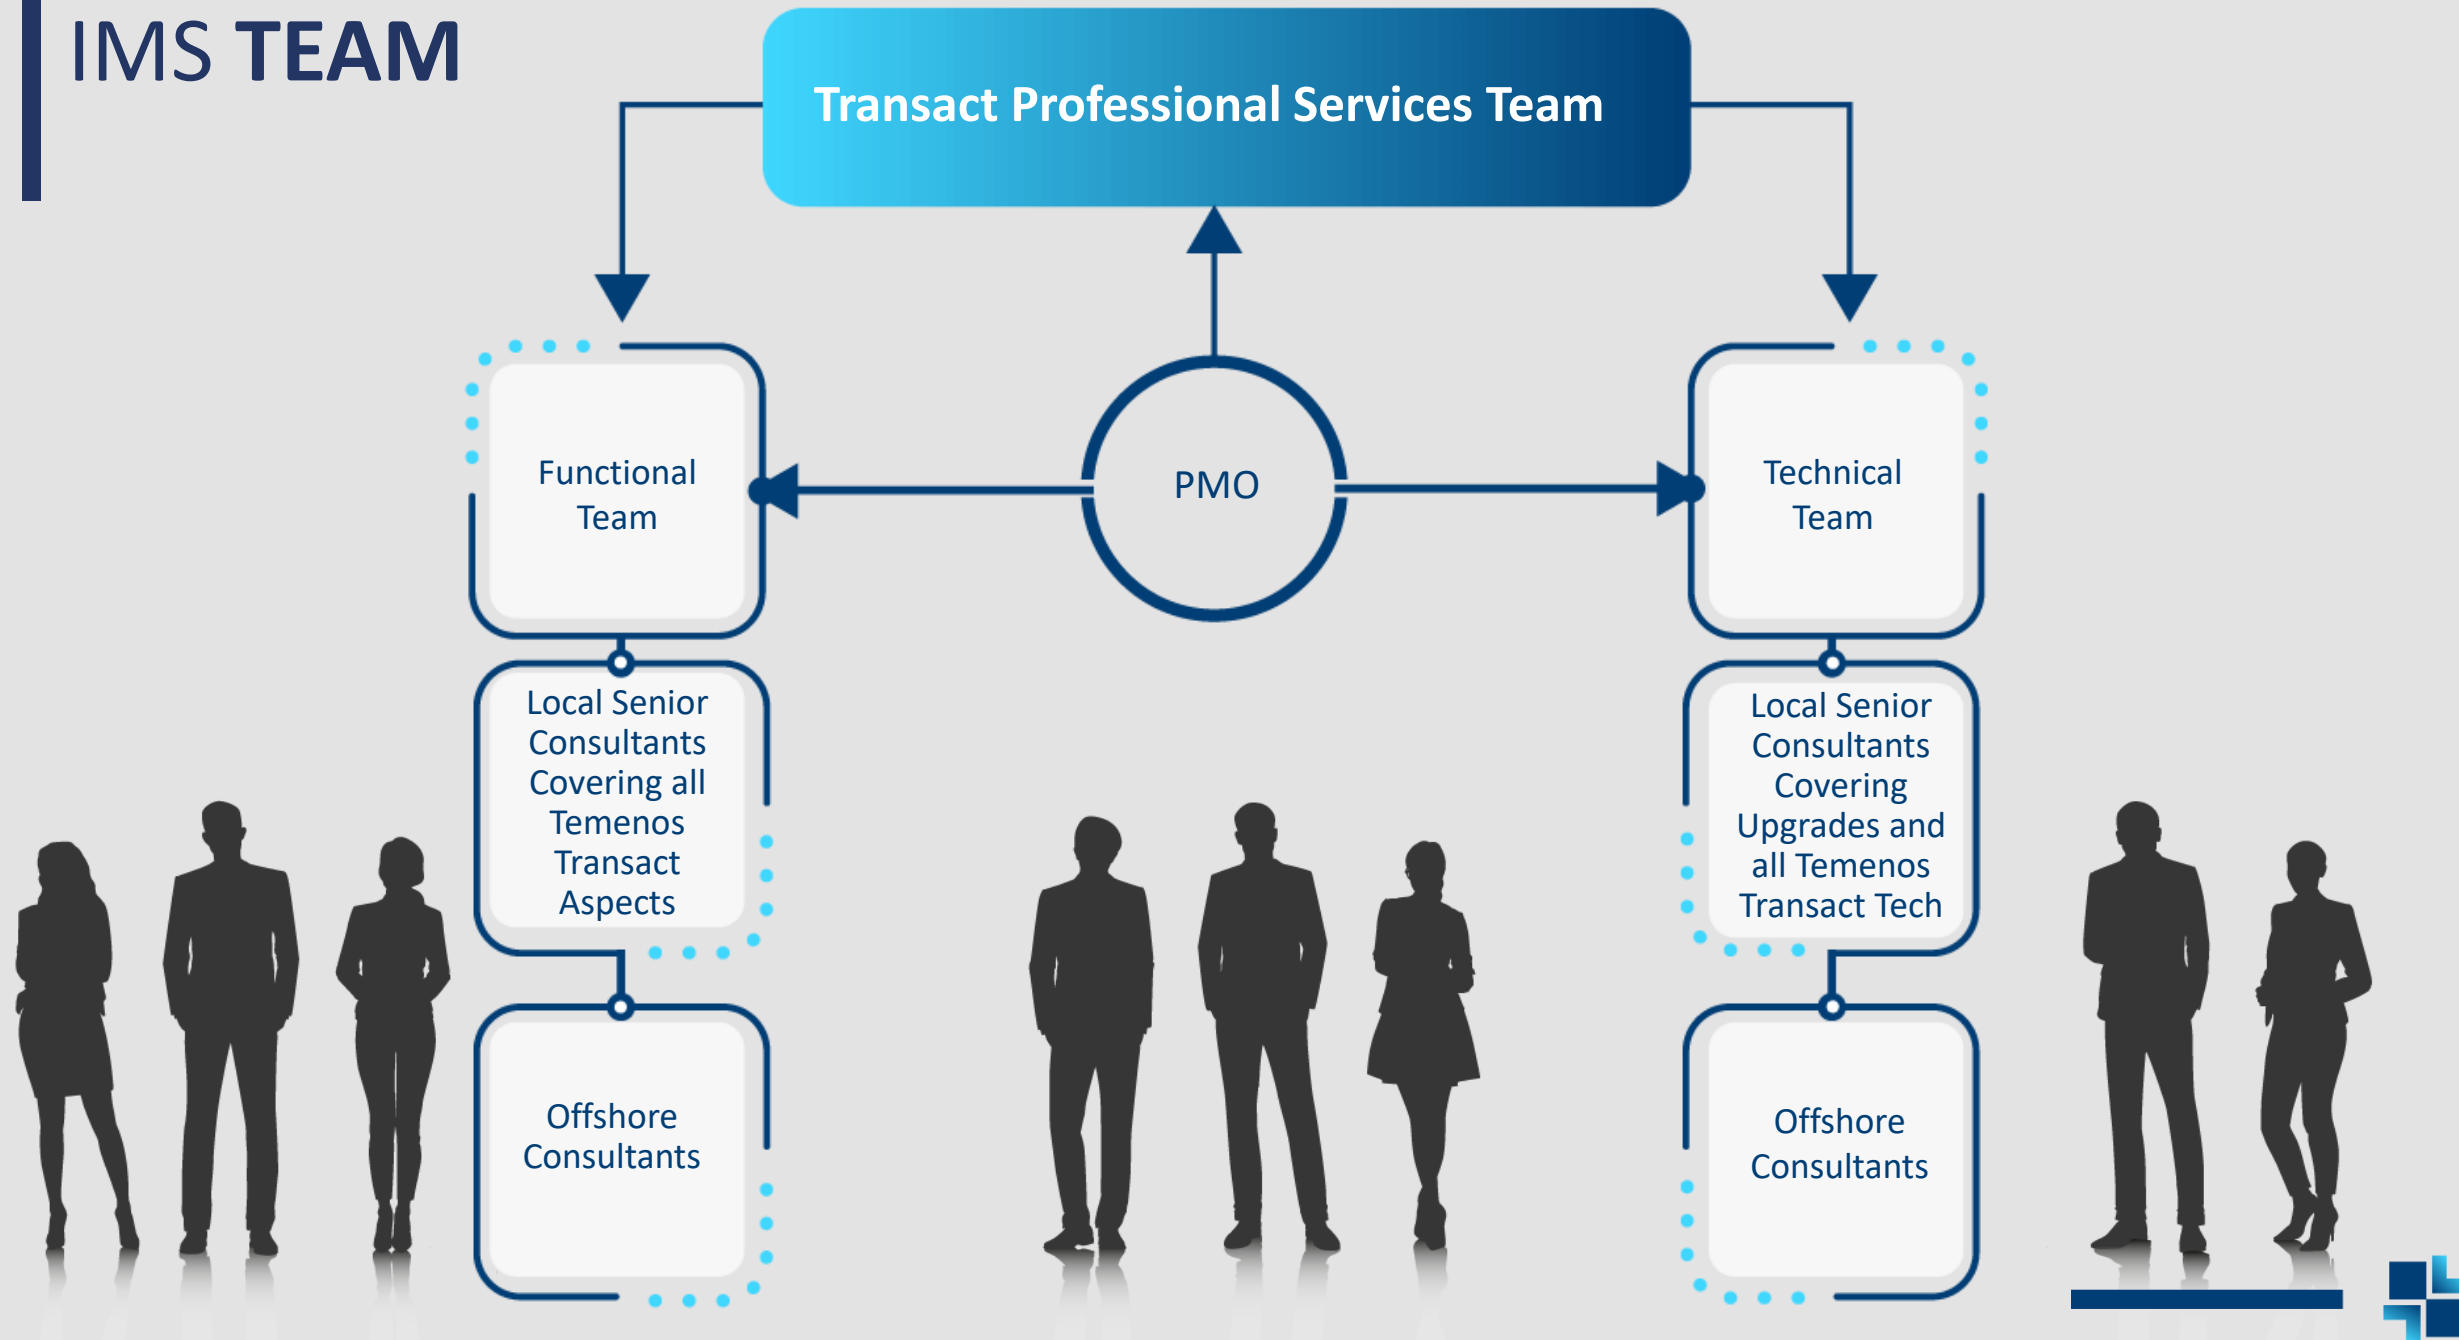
IMS TEAM

Transact Professional Services Team

Functional Team

PMO

Technical Team

Local Senior Consultants Covering all Temenos Transact Aspects

Local Senior Consultants Covering Upgrades and all Temenos Transact Tech

Offshore Consultants

Offshore Consultants